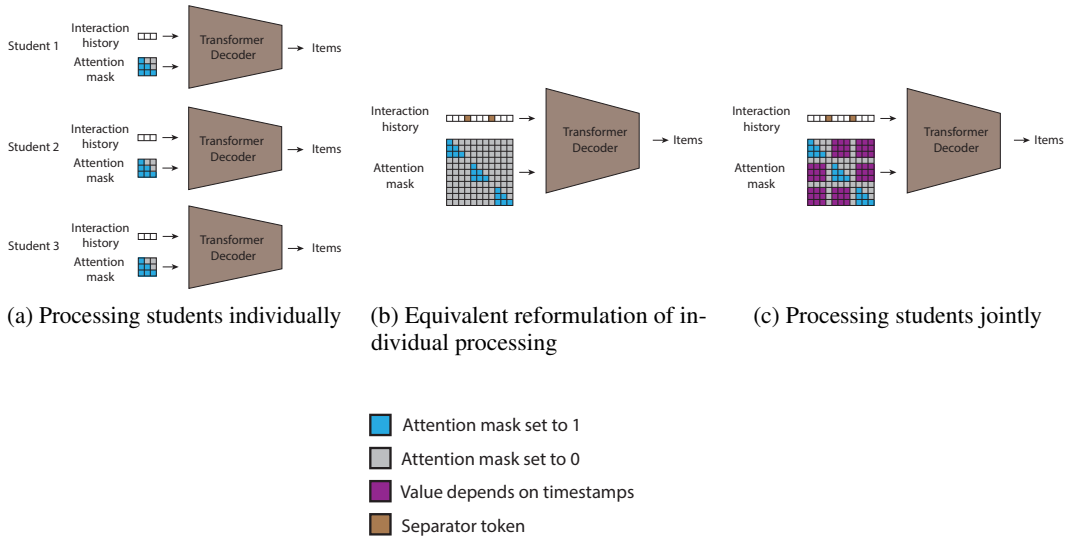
Student 1
Interaction history
Attention mask
Transformer Decoder
Items

Student 2
Interaction history
Attention mask
Transformer Decoder
Items

Student 3
Interaction history
Attention mask
Transformer Decoder
Items

(a) Processing students individually

Interaction history
Attention mask
Transformer Decoder
Items

(b) Equivalent reformulation of individual processing

Interaction history
Attention mask
Transformer Decoder
Items

(c) Processing students jointly

Attention mask set to 1
Attention mask set to 0
Value depends on timestamps
Separator token